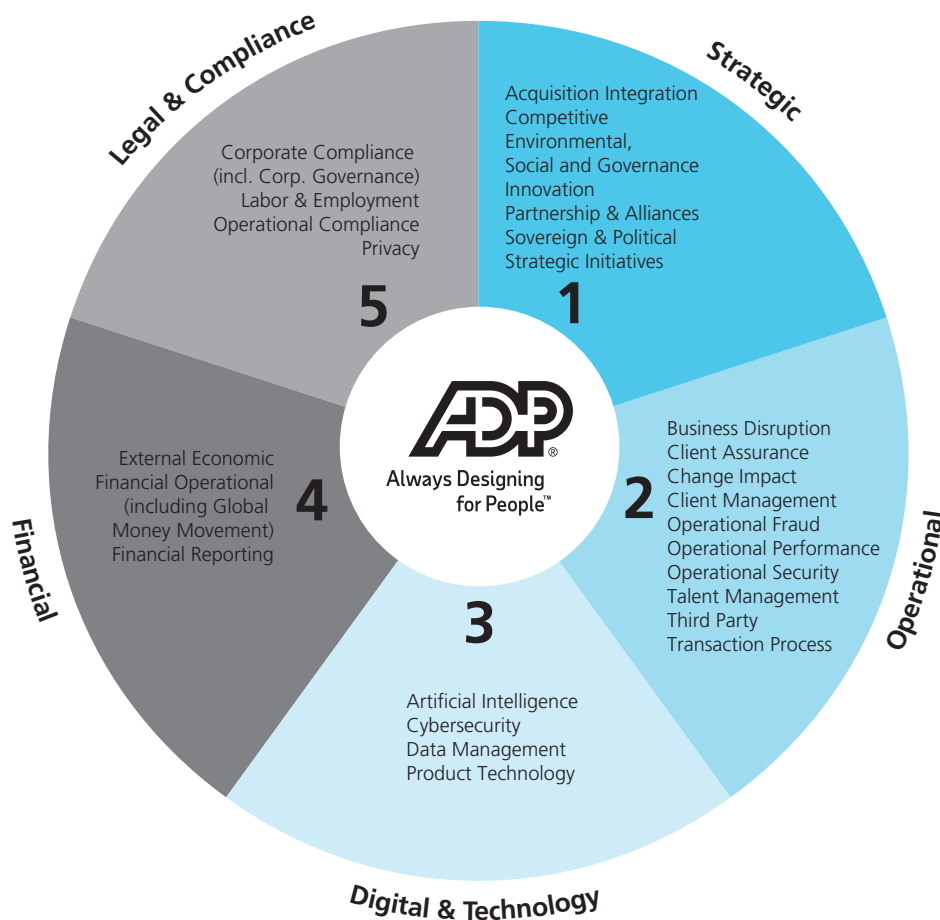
Strategic

Acquisition Integration
Competitive
Environmental,
Social and Governance
Innovation
Partnership & Alliances
Sovereign & Political
Strategic Initiatives

1

Operational

Business Disruption
Client Assurance
Change Impact
Client Management
Operational Fraud
Operational Performance
Operational Security
Talent Management
Third Party
Transaction Process

2

Digital & Technology

3

Artificial Intelligence
Cybersecurity
Data Management
Product Technology

Financial

External Economic
Financial Operational
(including Global
Money Movement)
Financial Reporting

4

Legal & Compliance

Corporate Compliance
(incl. Corp. Governance)
Labor & Employment
Operational Compliance
Privacy

5

ADP®
Always Designing for People™